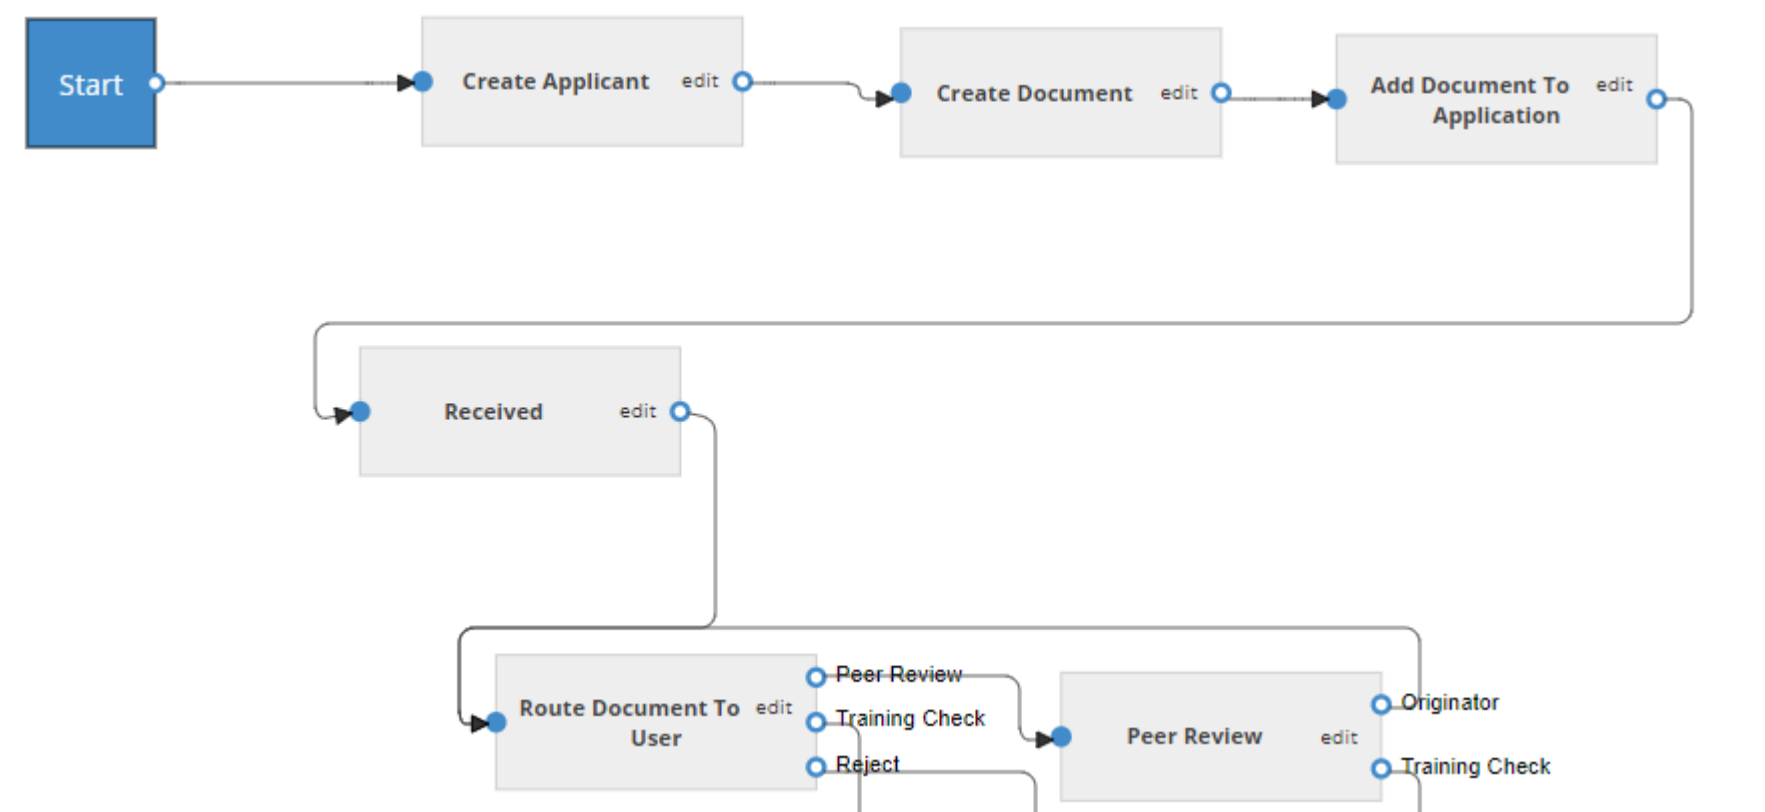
Start

Create Applicant edit

Create Document edit

Add Document To Application edit

Received edit

Route Document To User edit

Peer Review

Training Check

Reject

Peer Review edit

Originator

Training Check